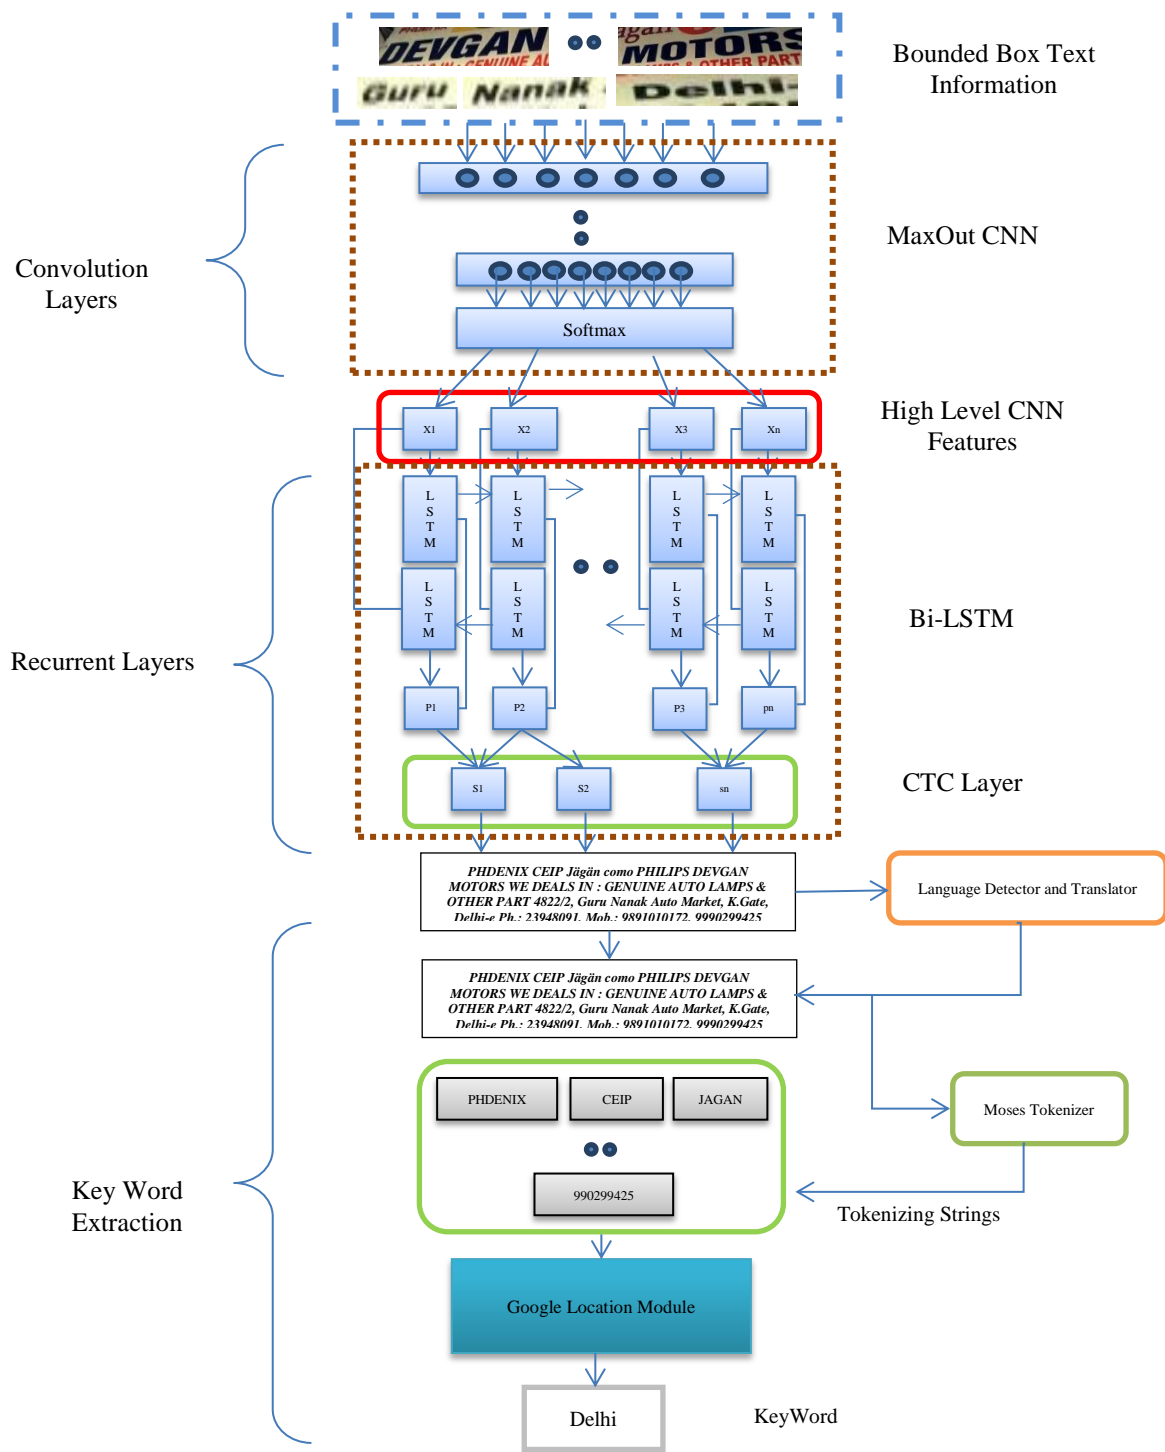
DEVGAN
MOTORS
Guru
Nanak
Delhi

Bounded Box Text Information

Convolution Layers

MaxOut CNN

Softmax

High Level CNN Features

X1
X2
X3
Xn

L S T M
L S T M
L S T M
L S T M
L S T M
L S T M
L S T M
L S T M

Recurrent Layers

Bi-LSTM

P1
P2
P3
pn

S1
S2
sn

CTC Layer

PHDENIX CEIP Jägän como PHILIPS DEVGAN MOTORS WE DEALS IN : GENUINE AUTO LAMPS & OTHER PART 4822/2, Guru Nanak Auto Market, K.Gate, Delhi-e Ph.: 23948091. Mob.: 9891010172. 9990299425

Language Detector and Translator

PHDENIX CEIP Jägän como PHILIPS DEVGAN MOTORS WE DEALS IN : GENUINE AUTO LAMPS & OTHER PART 4822/2, Guru Nanak Auto Market, K.Gate, Delhi-e Ph.: 23948091. Mob.: 9891010172. 9990299425

Key Word Extraction

PHDENIX
CEIP
JAGAN
990299425

Moses Tokenizer

Tokenizing Strings

Google Location Module

Delhi

KeyWord